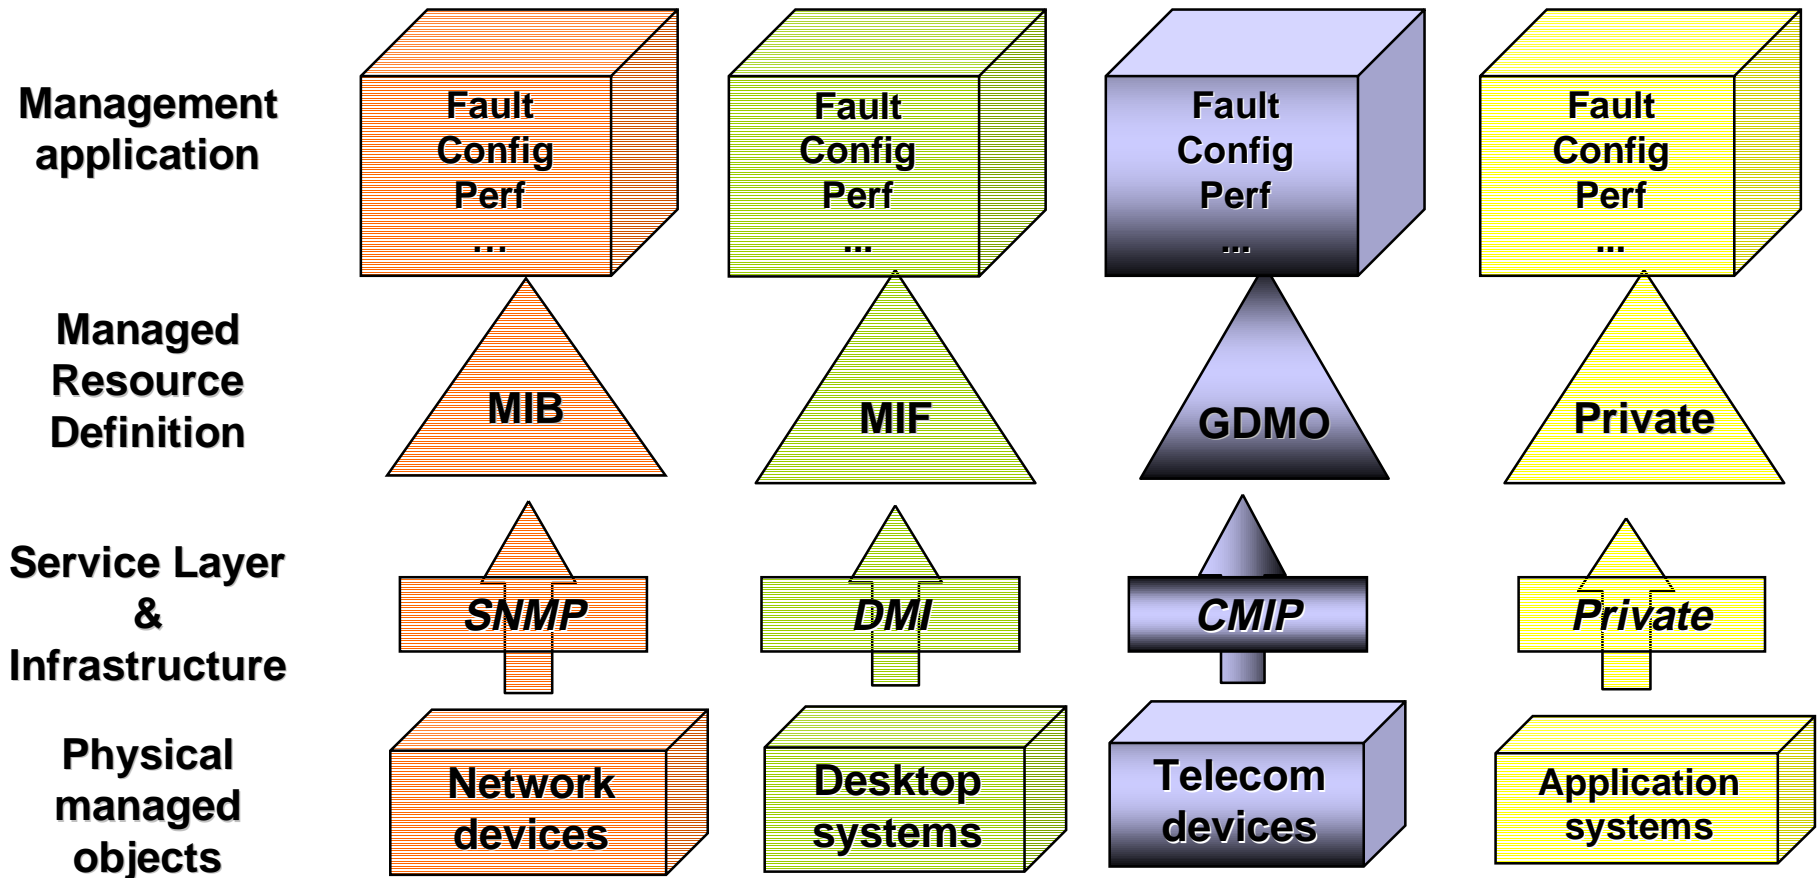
Management application

Fault
Config
Perf
...

Fault
Config
Perf
...

Fault
Config
Perf
...

Fault
Config
Perf
...

Managed Resource Definition

MIB

MIF

GDMO

Private

Service Layer & Infrastructure

SNMP

DMI

CMIP

Private

Physical managed objects

Network devices

Desktop systems

Telecom devices

Application systems